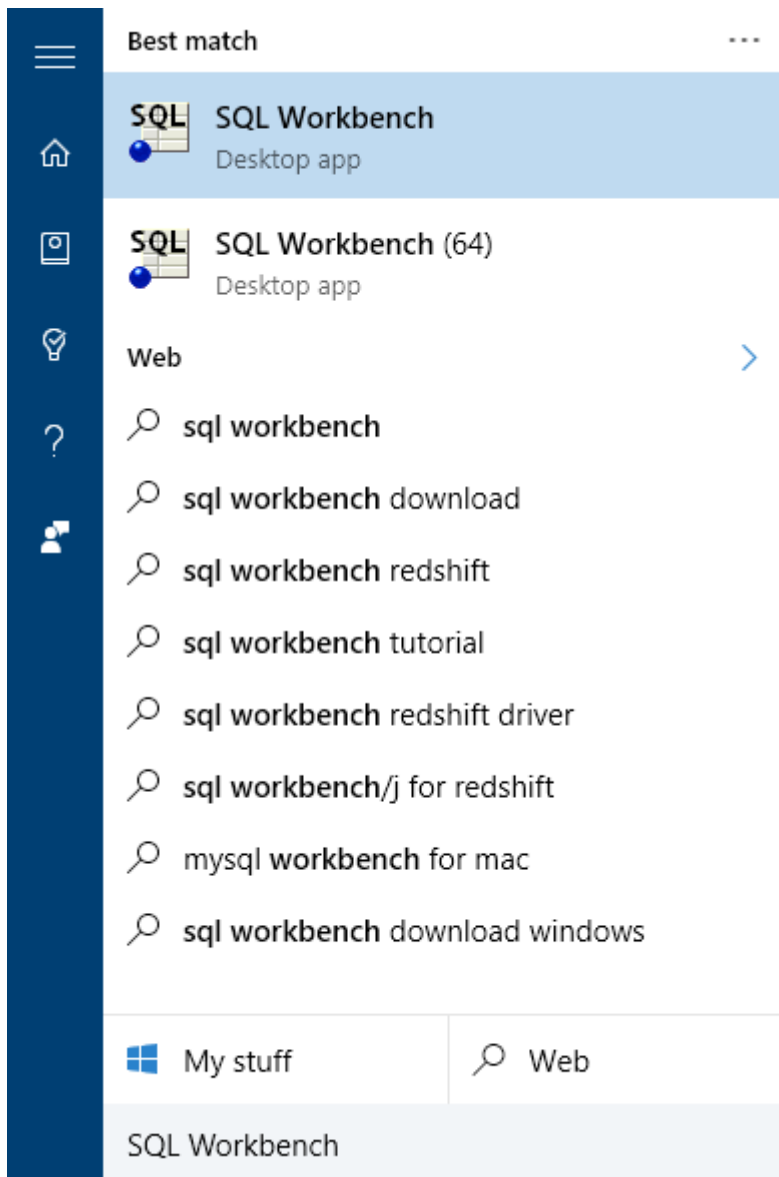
Best match ···

SQL Workbench
Desktop app

SQL Workbench (64)
Desktop app

Web

sql workbench

sql workbench download

sql workbench redshift

sql workbench tutorial

sql workbench redshift driver

sql workbench/j for redshift

mysql workbench for mac

sql workbench download windows

My stuff

Web

SQL Workbench